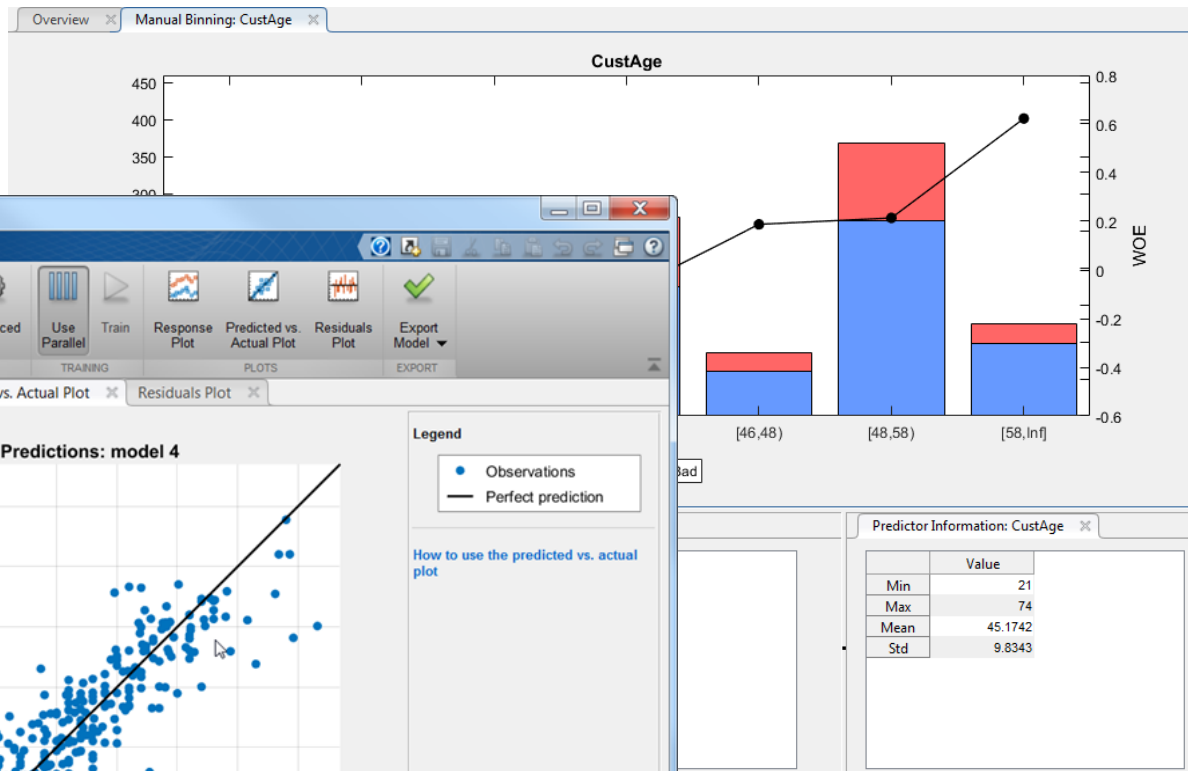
Overview | Manual Binning: CustAge

CustAge

450
400
350
300

0.8
0.6
0.4
0.2
0
-0.2
-0.4
-0.6
WOE

[46,48)
[48,58)
[58,Inf]

Bad

ced
Use Parallel
Train
TRAINING
Response Plot
Predicted vs. Actual Plot
Residuals Plot
PLOTS
Export Model
EXPORT

s. Actual Plot | Residuals Plot

Predictions: model 4

Legend
Observations
Perfect prediction

How to use the predicted vs. actual plot

Predictor Information: CustAge

| | Value |
|---|---|
| Min | 21 |
| Max | 74 |
| Mean | 45.1742 |
| Std | 9.8343 |